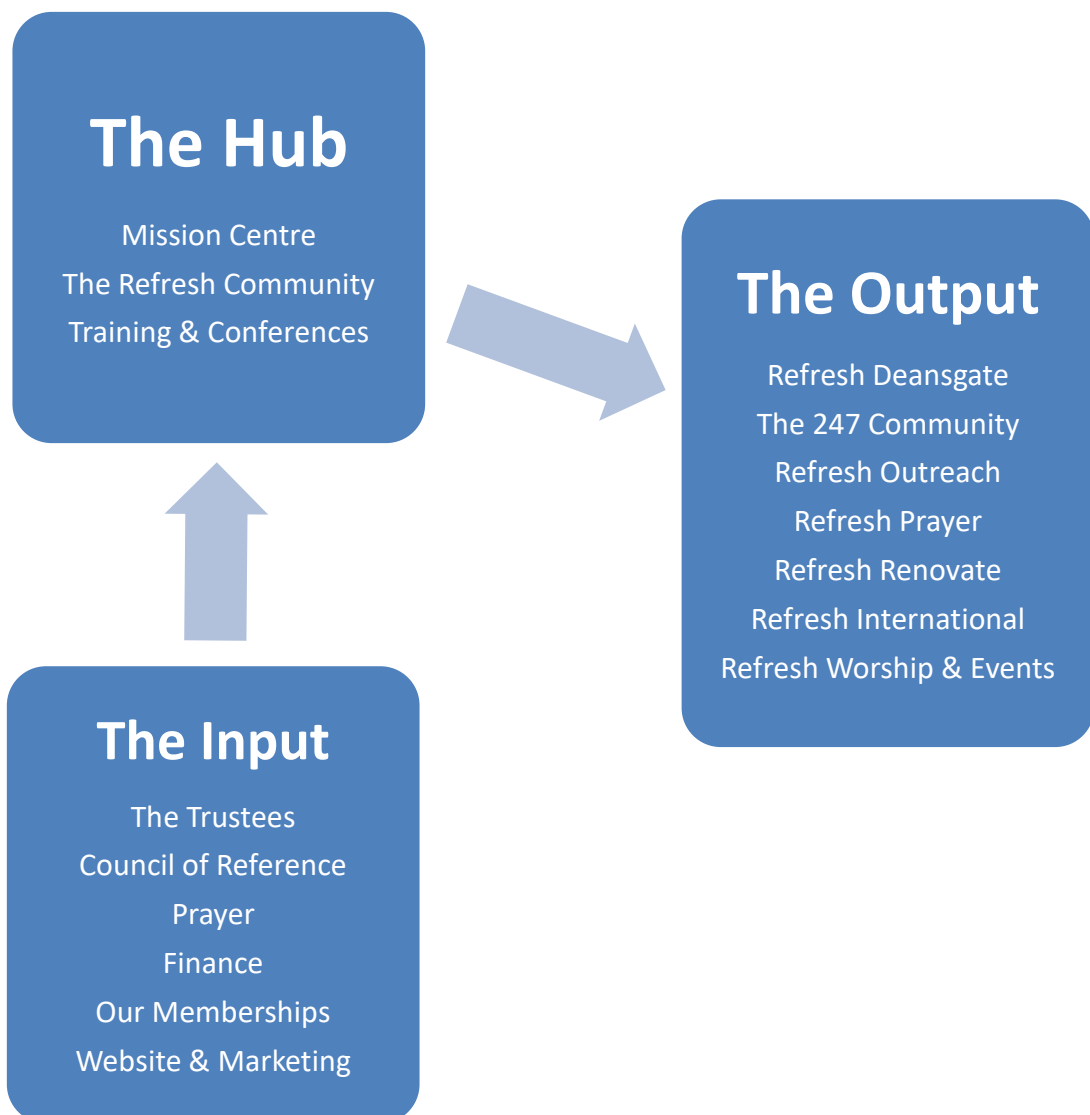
The Hub

Mission Centre
The Refresh Community
Training & Conferences

The Output

Refresh Deansgate
The 247 Community
Refresh Outreach
Refresh Prayer
Refresh Renovate
Refresh International
Refresh Worship & Events

The Input

The Trustees
Council of Reference
Prayer
Finance
Our Memberships
Website & Marketing